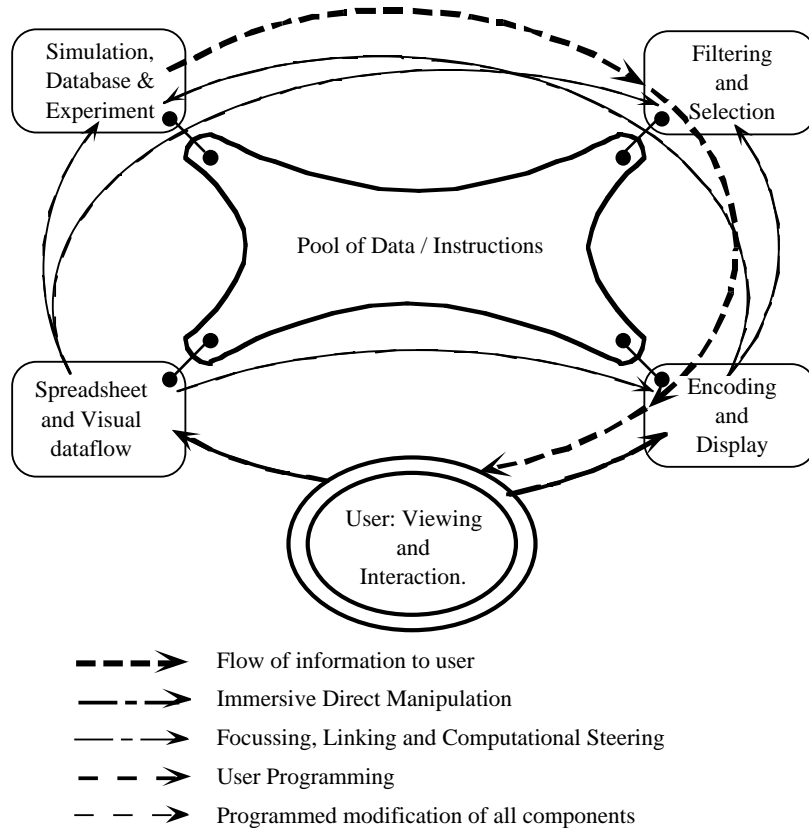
Simulation, Database & Experiment

Filtering and Selection

Pool of Data / Instructions

Spreadsheet and Visual dataflow

Encoding and Display

User: Viewing and Interaction.

Flow of information to user

Immersive Direct Manipulation

Focussing, Linking and Computational Steering

User Programming

Programmed modification of all components